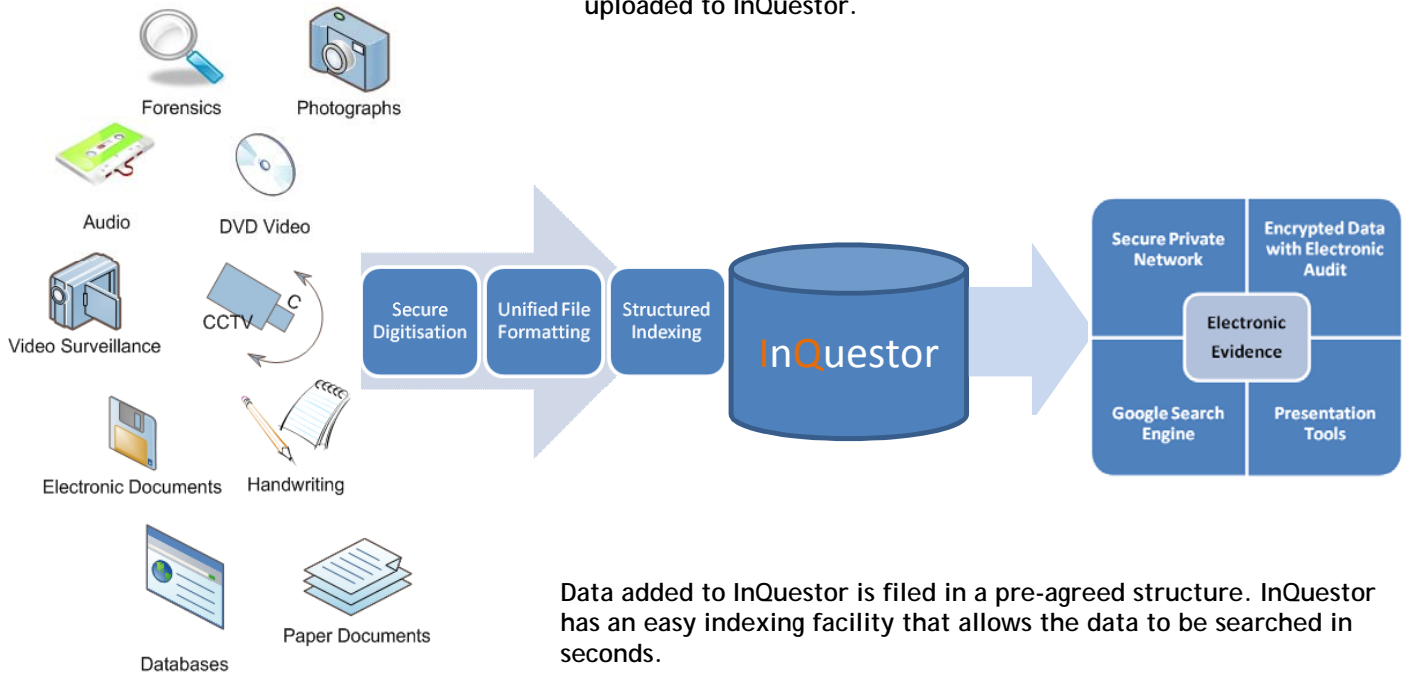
uploaded to InQuestor.

Forensics

Photographs

Audio

DVD Video

Video Surveillance

CCTV

Electronic Documents

Handwriting

Databases

Paper Documents

Secure Digitisation

Unified File Formatting

Structured Indexing

InQuestor

Secure Private Network

Encrypted Data with Electronic Audit

Electronic Evidence

Google Search Engine

Presentation Tools

Data added to InQuestor is filed in a pre-agreed structure. InQuestor has an easy indexing facility that allows the data to be searched in seconds.